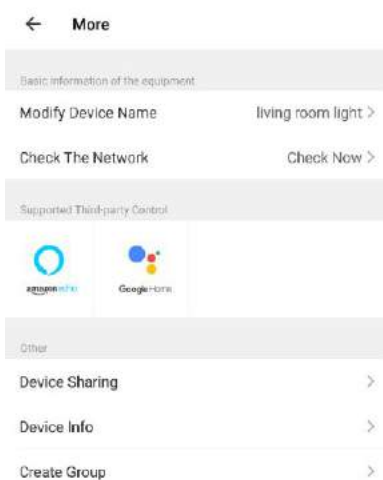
← More

Basic information of the equipment

Modify Device Name living room light >

Check The Network Check Now >

Supported Third-party Control

amazon echo

Google Home

Other

Device Sharing >

Device Info >

Create Group >